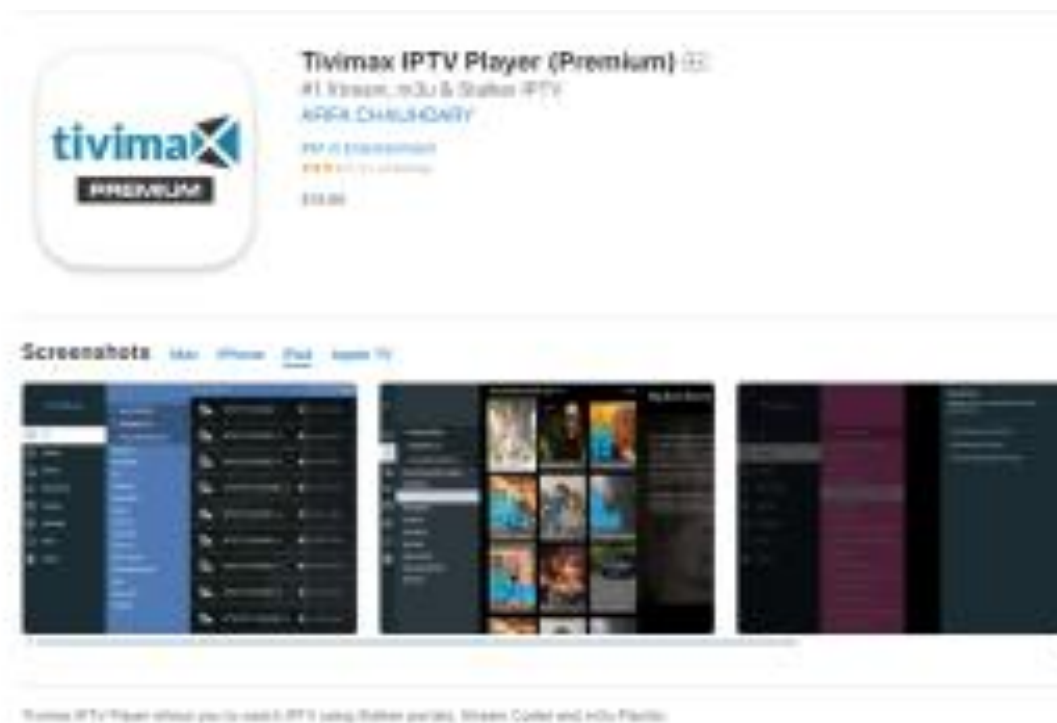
tivimax
PREMIUM

Tivimax IPTV Player (Premium)
#1 Xtream, m3u & Stalker IPTV
KRIPA CHAUDHARY

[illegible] in Entertainment
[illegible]

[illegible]

Screenshots Mac iPhone iPad Apple TV

Tivimax IPTV Player allows you to watch IPTV using Stalker portals, Xtream Codes and m3u Playlists.